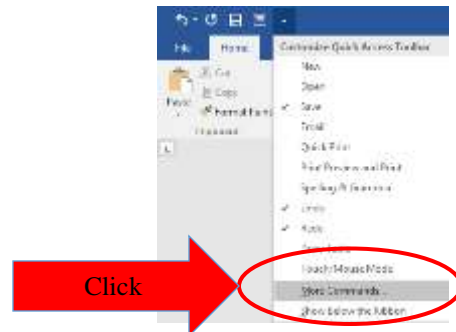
File
Home
Cut
Copy
Format Painter
Paste
Clipboard
Customize Quick Access Toolbar
New
Open
Save
Email
Quick Print
Print Preview and Print
Spelling & Grammar
Undo
Redo
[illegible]
Touch/Mouse Mode
More Commands...
Show Below the Ribbon
Click